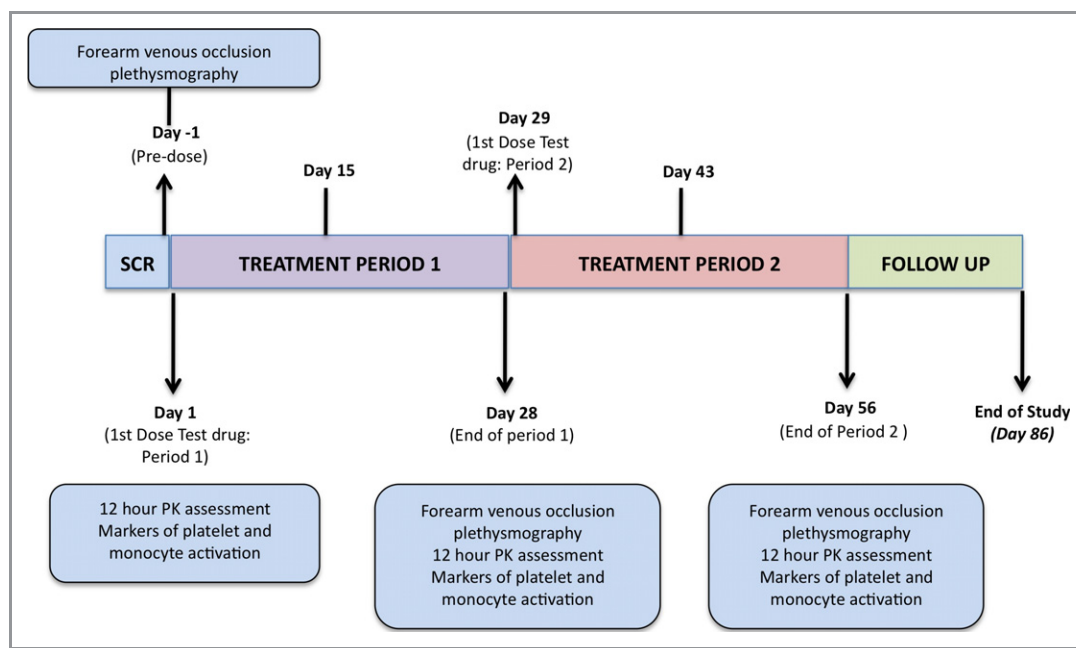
Forearm venous occlusion plethysmography

Day -1
(Pre-dose)

Day 15

Day 29
(1st Dose Test drug: Period 2)

Day 43

SCR

TREATMENT PERIOD 1

TREATMENT PERIOD 2

FOLLOW UP

Day 1
(1st Dose Test drug: Period 1)

Day 28
(End of period 1)

Day 56
(End of Period 2 )

End of Study
*(Day 86)*

12 hour PK assessment
Markers of platelet and monocyte activation

Forearm venous occlusion plethysmography
12 hour PK assessment
Markers of platelet and monocyte activation

Forearm venous occlusion plethysmography
12 hour PK assessment
Markers of platelet and monocyte activation